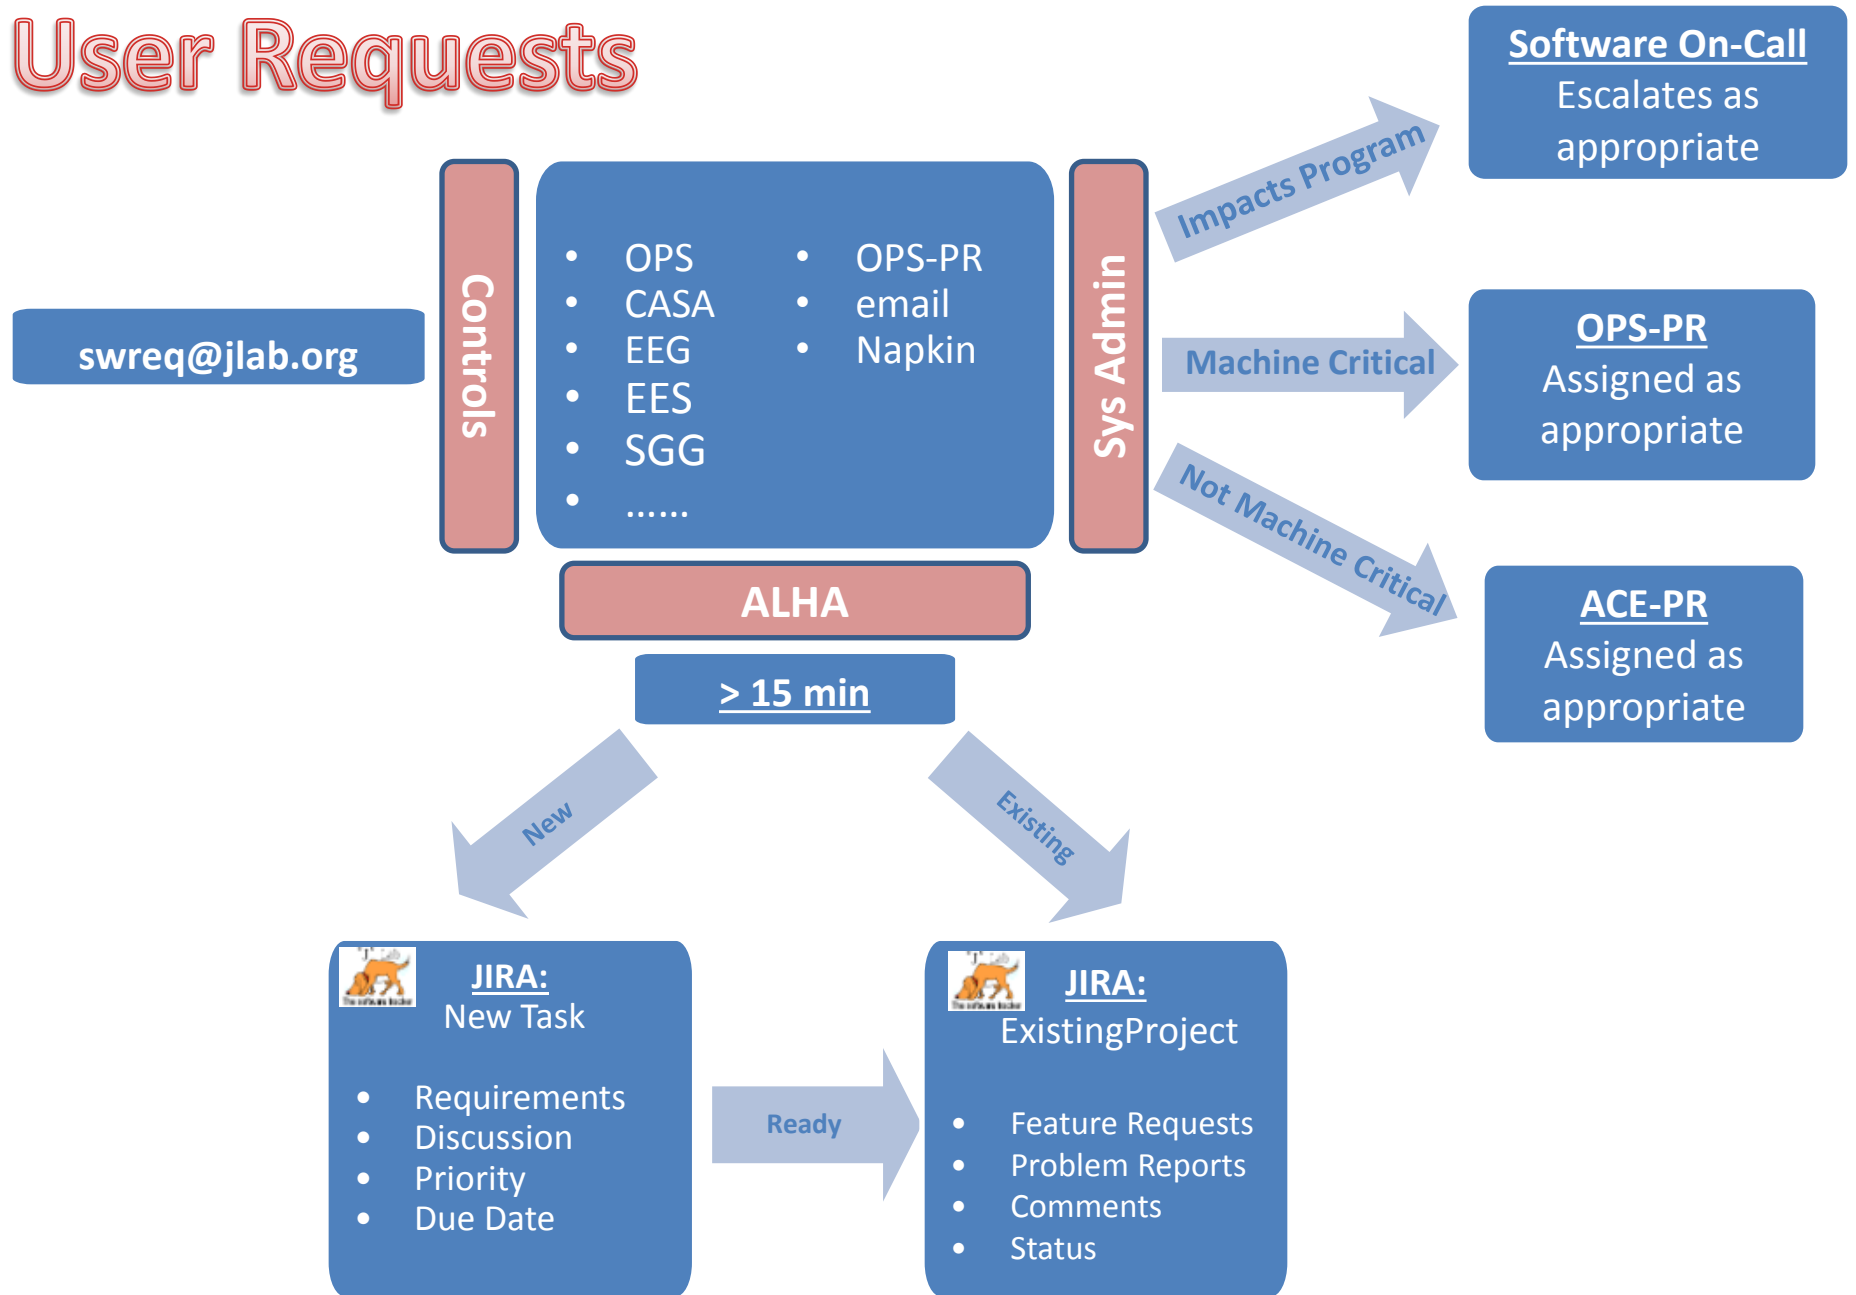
User Requests

swreq@jlab.org

Controls

- OPS
- CASA
- EEG
- EES
- SGG
- ......

- OPS-PR
- email
- Napkin

Sys Admin

ALHA

> 15 min

Impacts Program

Machine Critical

Not Machine Critical

**Software On-Call**
Escalates as appropriate

**OPS-PR**
Assigned as appropriate

**ACE-PR**
Assigned as appropriate

New

Existing

**JIRA:**
New Task

- Requirements
- Discussion
- Priority
- Due Date

Ready

**JIRA:**
ExistingProject

- Feature Requests
- Problem Reports
- Comments
- Status